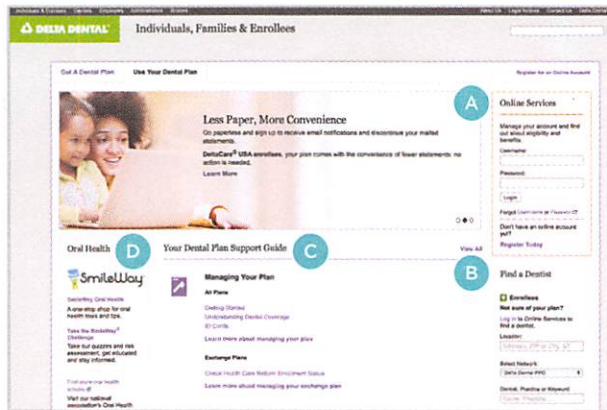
Individuals & Enrollees Dentists Employers Administrators Brokers About Us Legal Notices Contact Us Delta Dental

DELTA DENTAL Individuals, Families & Enrollees

Get A Dental Plan Use Your Dental Plan Register for an Online Account

Less Paper, More Convenience

Go paperless and sign up to receive email notifications and discontinue your mailed statements.

DeltaCare® USA enrollees, your plan comes with the convenience of fewer statements; no action is needed.

Learn More

A

Online Services

Manage your account and find out about eligibility and benefits.

Username

Password

Login

Forgot Username or Password

Don't have an online account yet?

Register Today

Oral Health D

SmileWay

Your Dental Plan Support Guide C

View All

Managing Your Plan

All Plans

Getting Started

Understanding Dental Coverage

ID Cards

Learn more about managing your plan

Exchange Plans

Check Health Care Reform Enrollment Status

Learn more about managing your exchange plan

B

Find a Dentist

Enrollees

Not sure of your plan?

Log in to Online Services to find a dentist.

Location

Select Network

Delta Dental PPO

Dentist, Practice or Keyword

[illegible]

Take the SmileWay® Challenge

Take our quizzes and risk assessment, get educated and stay informed.

Find more oral health articles

Visit our national association's Oral Health